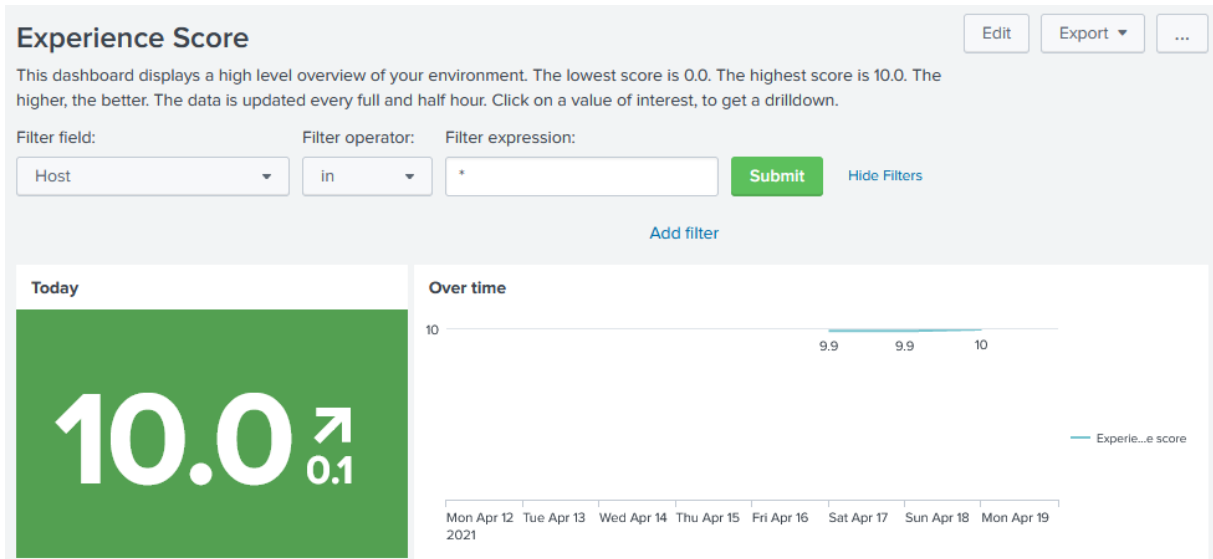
Experience Score

Edit Export ▾ ...

This dashboard displays a high level overview of your environment. The lowest score is 0.0. The highest score is 10.0. The higher, the better. The data is updated every full and half hour. Click on a value of interest, to get a drilldown.

Filter field: Host
Filter operator: in
Filter expression: *
Submit
Hide Filters

Add filter

Today

10.0 ↗ 0.1

Over time

10

9.9 9.9 10

Experie...e score

Mon Apr 12 2021 | Tue Apr 13 | Wed Apr 14 | Thu Apr 15 | Fri Apr 16 | Sat Apr 17 | Sun Apr 18 | Mon Apr 19